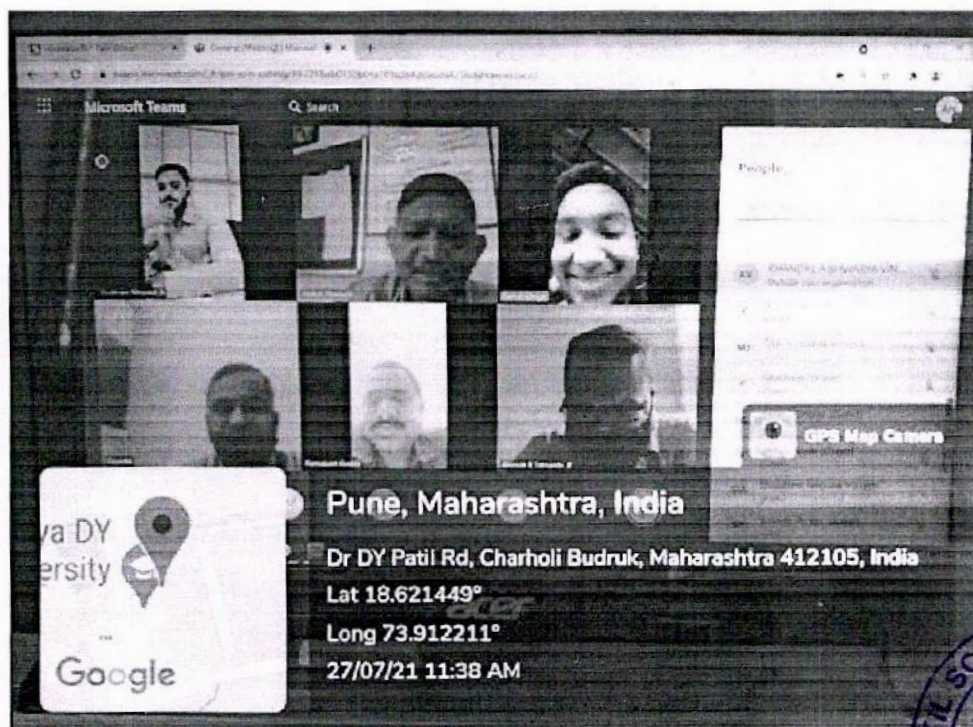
Microsoft Teams

Search

People

GPS Map Camera

ya DY
ersity

Google

Pune, Maharashtra, India

Dr DY Patil Rd, Charholi Budruk, Maharashtra 412105, India

Lat 18.621449°

Long 73.912211°

27/07/21 11:38 AM

acer